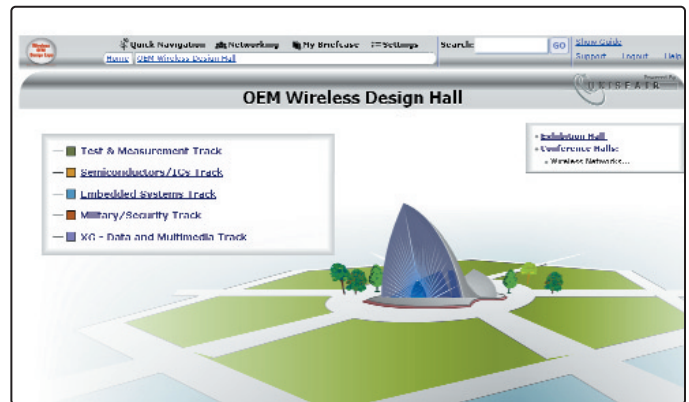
Quick Navigation Networking My Briefcase Settings Search: GO Show Guide Support Logout Help

Home OEM Wireless Design Hall

Powered by UNISFAIR

OEM Wireless Design Hall

Test & Measurement Track
Semiconductors/ICs Track
Embedded Systems Track
Military/Security Track
XG - Data and Multimedia Track

Exhibition Hall
Conference Halls:
Wireless Network...